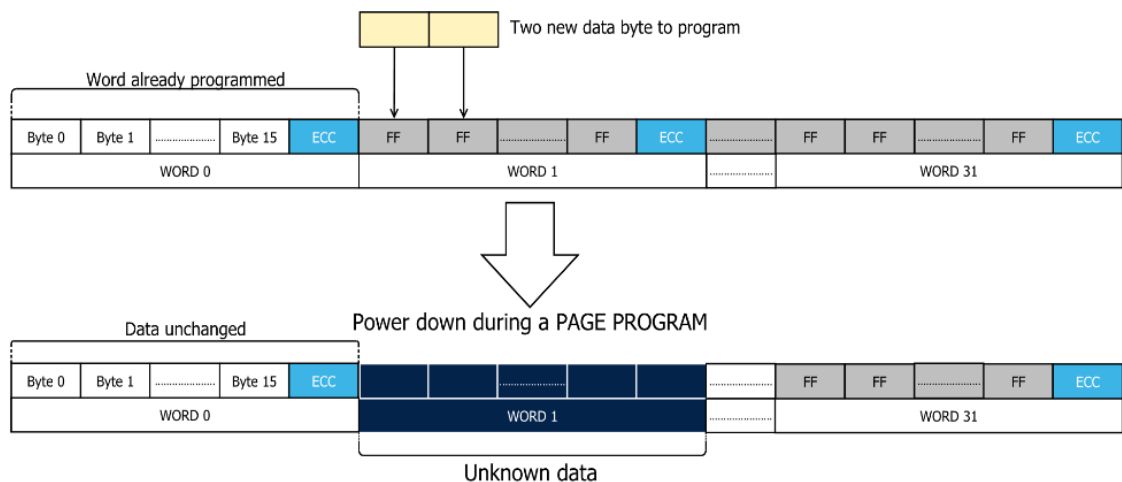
Two new data byte to program

Word already programmed

| Byte 0 | Byte 1 | ............ | Byte 15 | ECC | FF | FF | ............ | FF | ECC | ............ | FF | FF | ............ | FF | ECC |
|---|---|---|---|---|---|---|---|---|---|---|---|---|---|---|---|
| WORD 0 | | | | | WORD 1 | | | | | ............ | WORD 31 | | | | |

Power down during a PAGE PROGRAM

Data unchanged

| Byte 0 | Byte 1 | ............ | Byte 15 | ECC | | | ............ | | | ............ | FF | FF | ............ | FF | ECC |
|---|---|---|---|---|---|---|---|---|---|---|---|---|---|---|---|
| WORD 0 | | | | | WORD 1 | | | | | ............ | WORD 31 | | | | |

Unknown data